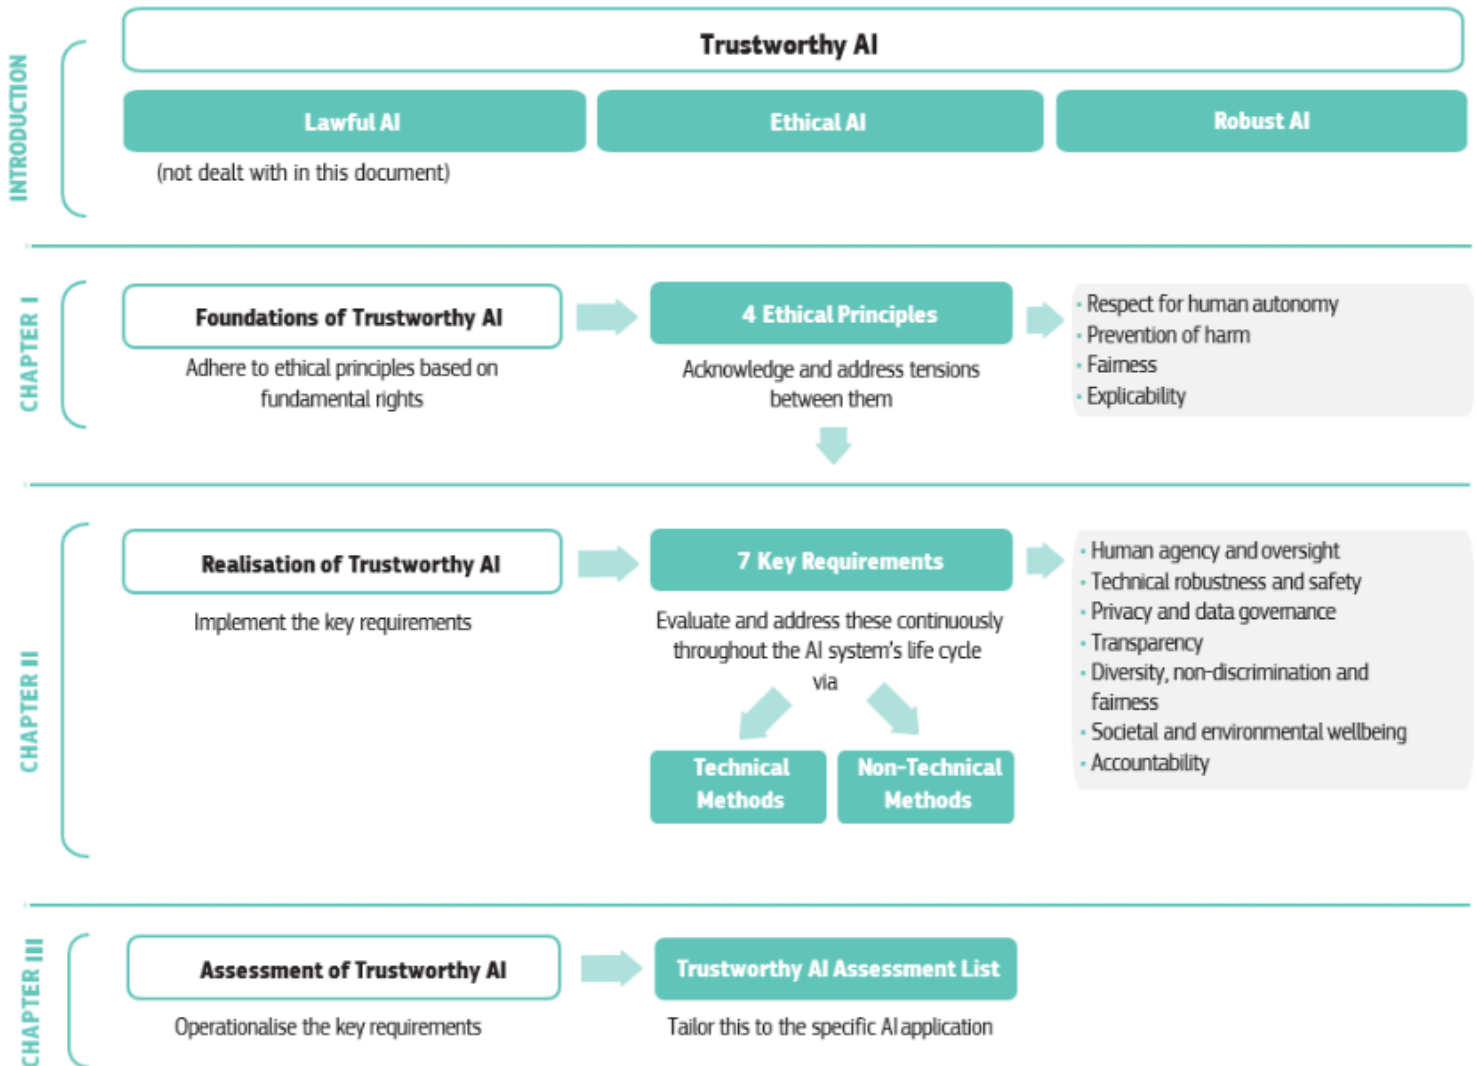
INTRODUCTION

Trustworthy AI

Lawful AI

Ethical AI

Robust AI

(not dealt with in this document)

CHAPTER I

Foundations of Trustworthy AI

Adhere to ethical principles based on fundamental rights

4 Ethical Principles

Acknowledge and address tensions between them

- Respect for human autonomy
- Prevention of harm
- Fairness
- Explicability

CHAPTER II

Realisation of Trustworthy AI

Implement the key requirements

7 Key Requirements

Evaluate and address these continuously throughout the AI system's life cycle via

Technical Methods

Non-Technical Methods

- Human agency and oversight
- Technical robustness and safety
- Privacy and data governance
- Transparency
- Diversity, non-discrimination and fairness
- Societal and environmental wellbeing
- Accountability

CHAPTER III

Assessment of Trustworthy AI

Operationalise the key requirements

Trustworthy AI Assessment List

Tailor this to the specific AI application